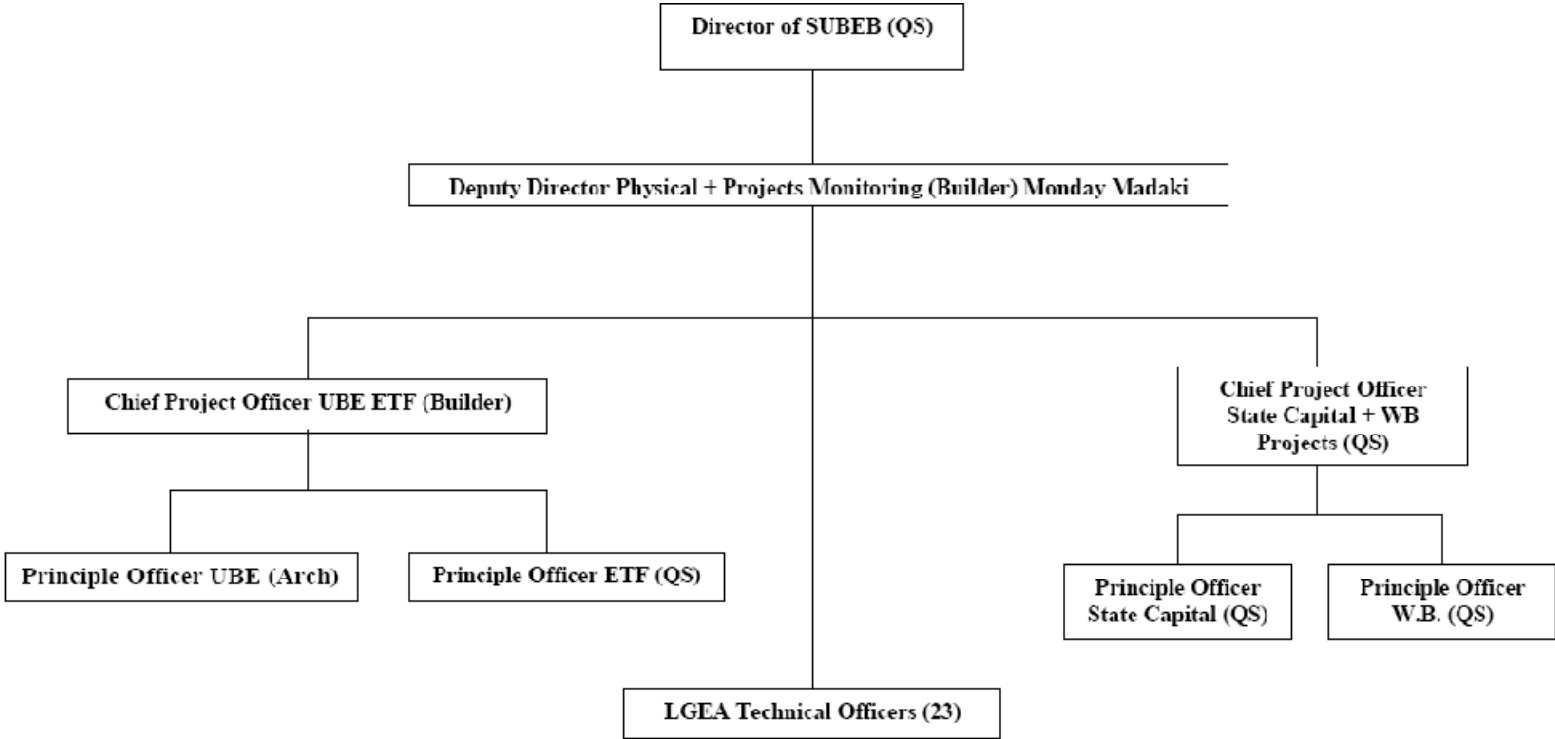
Director of SUBEB (QS)

Deputy Director Physical + Projects Monitoring (Builder) Monday Madaki

Chief Project Officer UBE ETF (Builder)

Chief Project Officer State Capital + WB Projects (QS)

Principle Officer UBE (Arch)

Principle Officer ETF (QS)

Principle Officer State Capital (QS)

Principle Officer W.B. (QS)

LGEA Technical Officers (23)